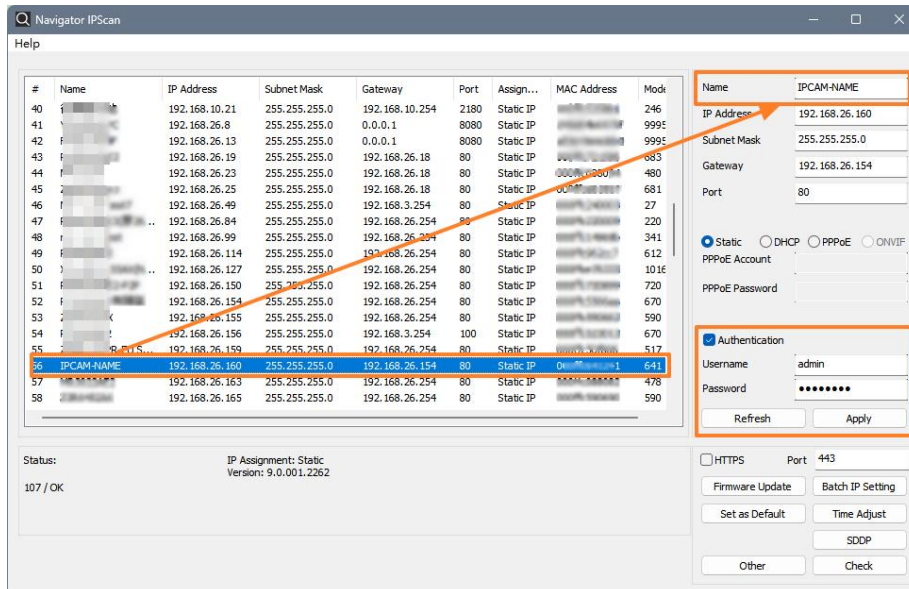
Navigator IPScan

Help

| # | Name | IP Address | Subnet Mask | Gateway | Port | Assign... | MAC Address | Mode |
|---|---|---|---|---|---|---|---|---|
| 40 | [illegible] | 192.168.10.21 | 255.255.255.0 | 192.168.10.254 | 2180 | Static IP | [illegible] | 246 |
| 41 | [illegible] | 192.168.26.8 | 255.255.255.0 | 0.0.0.1 | 8080 | Static IP | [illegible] | 9995 |
| 42 | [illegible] | 192.168.26.13 | 255.255.255.0 | 0.0.0.1 | 8080 | Static IP | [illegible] | 9995 |
| 43 | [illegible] | 192.168.26.19 | 255.255.255.0 | 192.168.26.18 | 80 | Static IP | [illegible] | 683 |
| 44 | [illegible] | 192.168.26.23 | 255.255.255.0 | 192.168.26.18 | 80 | Static IP | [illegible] | 480 |
| 45 | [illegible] | 192.168.26.25 | 255.255.255.0 | 192.168.26.18 | 80 | Static IP | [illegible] | 681 |
| 46 | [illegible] | 192.168.26.49 | 255.255.255.0 | 192.168.3.254 | 80 | Static IP | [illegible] | 27 |
| 47 | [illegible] | 192.168.26.84 | 255.255.255.0 | 192.168.26.254 | 80 | Static IP | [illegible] | 220 |
| 48 | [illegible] | 192.168.26.99 | 255.255.255.0 | 192.168.26.254 | 80 | Static IP | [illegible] | 341 |
| 49 | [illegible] | 192.168.26.114 | 255.255.255.0 | 192.168.26.254 | 80 | Static IP | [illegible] | 612 |
| 50 | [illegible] | 192.168.26.127 | 255.255.255.0 | 192.168.26.254 | 80 | Static IP | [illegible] | 1016 |
| 51 | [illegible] | 192.168.26.150 | 255.255.255.0 | 192.168.26.254 | 80 | Static IP | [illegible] | 720 |
| 52 | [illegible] | 192.168.26.154 | 255.255.255.0 | 192.168.26.254 | 80 | Static IP | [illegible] | 670 |
| 53 | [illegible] | 192.168.26.155 | 255.255.255.0 | 192.168.26.254 | 80 | Static IP | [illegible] | 590 |
| 54 | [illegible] | 192.168.26.156 | 255.255.255.0 | 192.168.3.254 | 100 | Static IP | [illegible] | 670 |
| 55 | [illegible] | 192.168.26.159 | 255.255.255.0 | 192.168.26.254 | 80 | Static IP | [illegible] | 517 |
| 56 | IPCAM-NAME | 192.168.26.160 | 255.255.255.0 | 192.168.26.154 | 80 | Static IP | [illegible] | 641 |
| 57 | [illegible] | 192.168.26.163 | 255.255.255.0 | 192.168.26.254 | 80 | Static IP | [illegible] | 478 |
| 58 | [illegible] | 192.168.26.165 | 255.255.255.0 | 192.168.26.254 | 80 | Static IP | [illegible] | 590 |

Name IPCAM-NAME
IP Address 192.168.26.160
Subnet Mask 255.255.255.0
Gateway 192.168.26.154
Port 80

Static DHCP PPPoE ONVIF
PPPoE Account
PPPoE Password

Authentication
Username admin
Password ••••••••
Refresh Apply

Status:
107 / OK
IP Assignment: Static
Version: 9.0.001.2262

HTTPS Port 443
Firmware Update Batch IP Setting
Set as Default Time Adjust
SDDP
Other Check